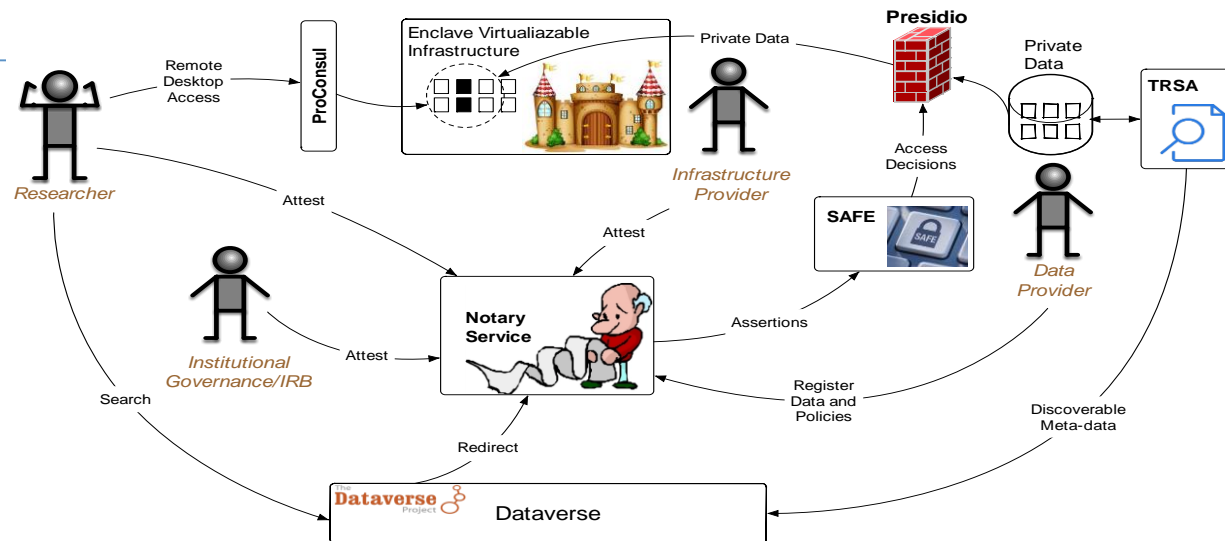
Remote Desktop Access

ProConsul

Enclave Virtualiazable Infrastructure

Private Data

Presidio

Private Data

TRSA

Researcher

Infrastructure Provider

Access Decisions

Attest

Attest

SAFE

SAFE

Data Provider

Institutional Governance/IRB

Attest

Notary Service

Assertions

Register Data and Policies

Search

Redirect

Discoverable Meta-data

The Dataverse Project

Dataverse